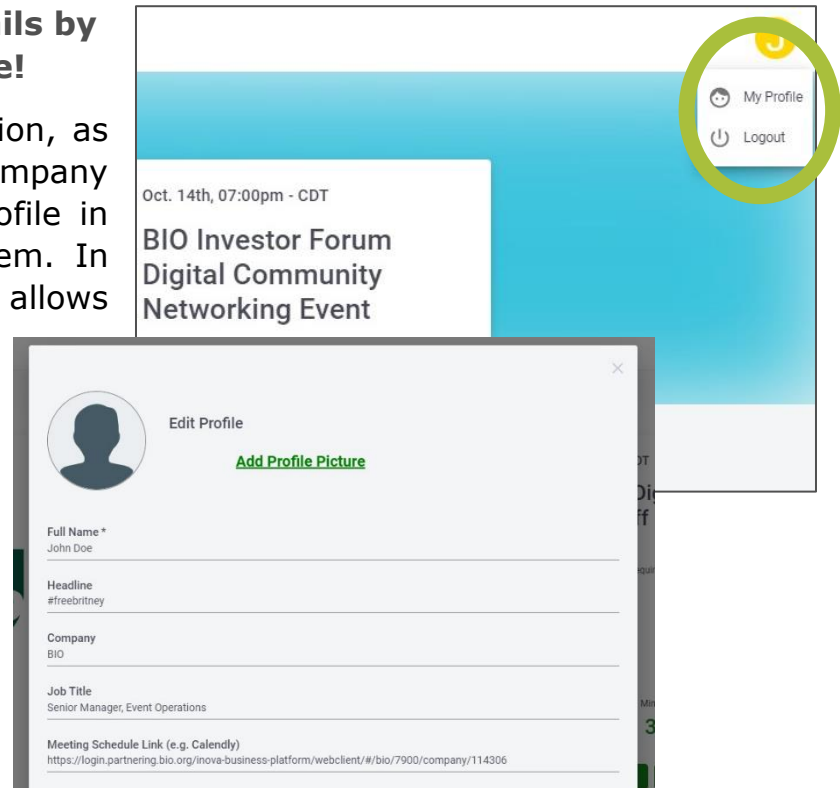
ils by
e!

ion, as
mpany
ofile in
em. In
allows

J

My Profile

Logout

Oct. 14th, 07:00pm - CDT

BIO Investor Forum Digital Community Networking Event

×

Edit Profile

Add Profile Picture

Full Name *
John Doe

Headline
#freebritney

Company
BIO

Job Title
Senior Manager, Event Operations

Meeting Schedule Link (e.g. Calendly)
https://login.partnering.bio.org/inova-business-platform/webclient/#/bio/7900/company/114306

DT
Di
ff

3